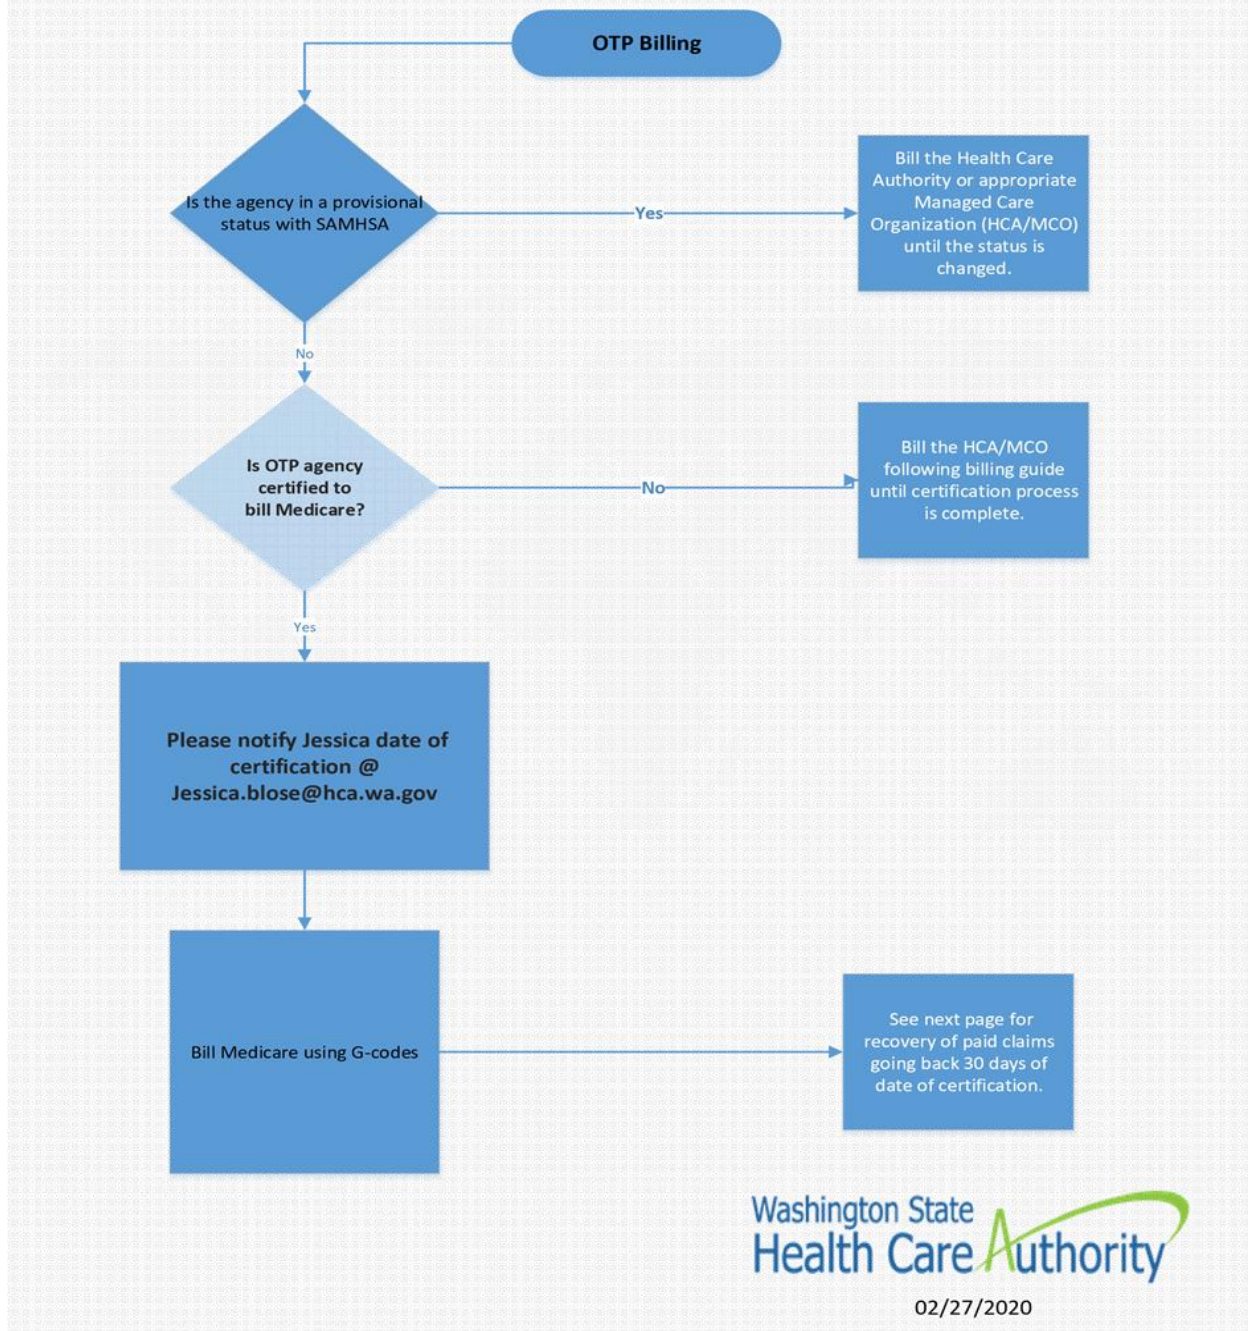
OTP Billing

Is the agency in a provisional status with SAMHSA

Yes

Bill the Health Care Authority or appropriate Managed Care Organization (HCA/MCO) until the status is changed.

No

Is OTP agency certified to bill Medicare?

No

Bill the HCA/MCO following billing guide until certification process is complete.

Yes

Please notify Jessica date of certification @ Jessica.blose@hca.wa.gov

Bill Medicare using G-codes

See next page for recovery of paid claims going back 30 days of date of certification.

Washington State Health Care Authority

02/27/2020